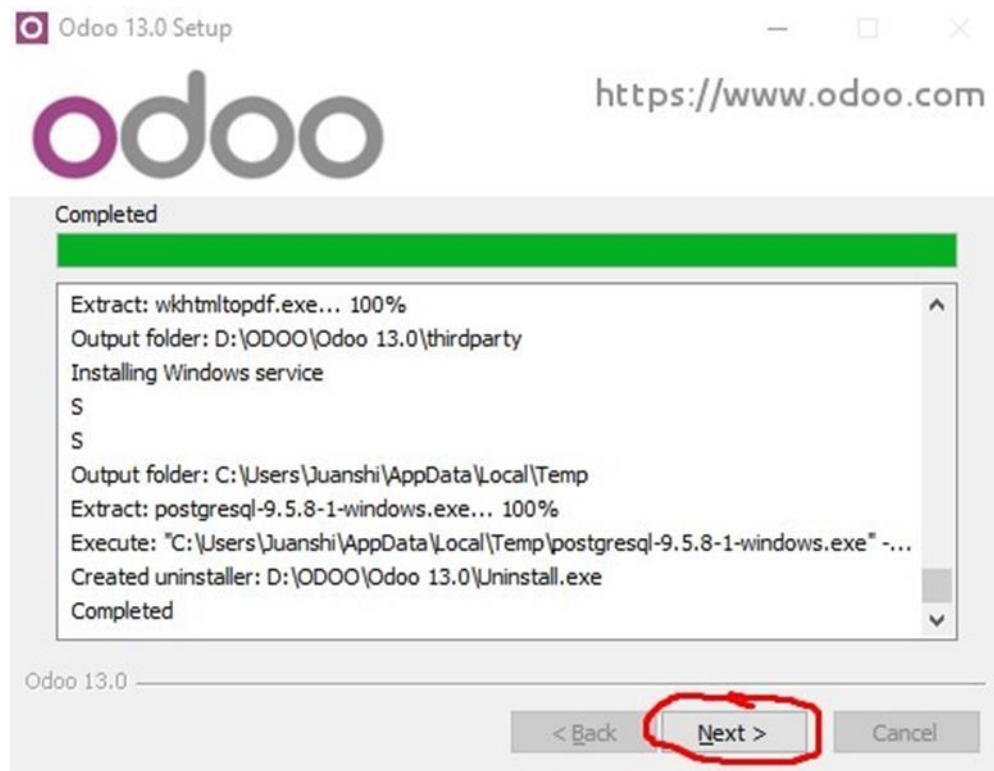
Odoo 13.0 Setup

odoo

https://www.odoo.com

Completed

Extract: wkhtmltopdf.exe... 100%
Output folder: D:\ODOO\Odoo 13.0\thirdparty
Installing Windows service
S
S
Output folder: C:\Users\Juanshi\AppData\Local\Temp
Extract: postgresql-9.5.8-1-windows.exe... 100%
Execute: "C:\Users\Juanshi\AppData\Local\Temp\postgresql-9.5.8-1-windows.exe" -...
Created uninstaller: D:\ODOO\Odoo 13.0\Uninstall.exe
Completed

Odoo 13.0

< Back
Next >
Cancel